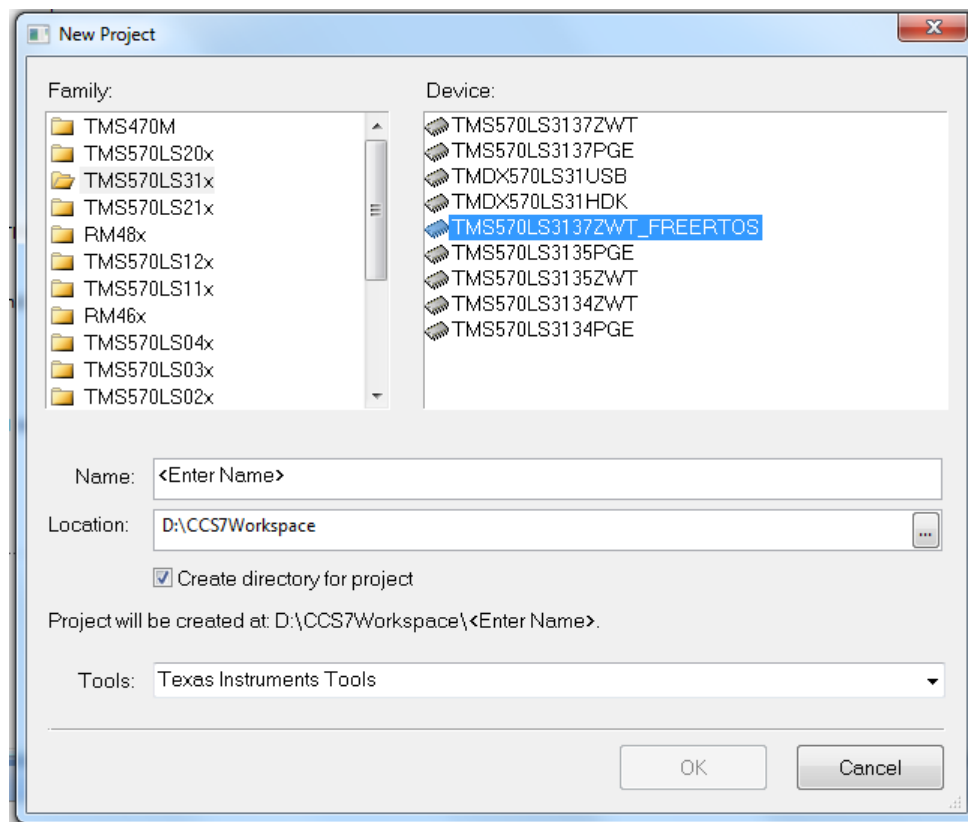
New Project

Family:

TMS470M
TMS570LS20x
TMS570LS31x
TMS570LS21x
RM48x
TMS570LS12x
TMS570LS11x
RM46x
TMS570LS04x
TMS570LS03x
TMS570LS02x

Device:

TMS570LS3137ZWT
TMS570LS3137PGE
TMDX570LS31USB
TMDX570LS31HDK
TMS570LS3137ZWT_FREERTOS
TMS570LS3135PGE
TMS570LS3135ZWT
TMS570LS3134ZWT
TMS570LS3134PGE

Name: <Enter Name>

Location: D:\CCS7Workspace ...

Create directory for project

Project will be created at: D:\CCS7Workspace\<Enter Name>.

Tools: Texas Instruments Tools

OK Cancel